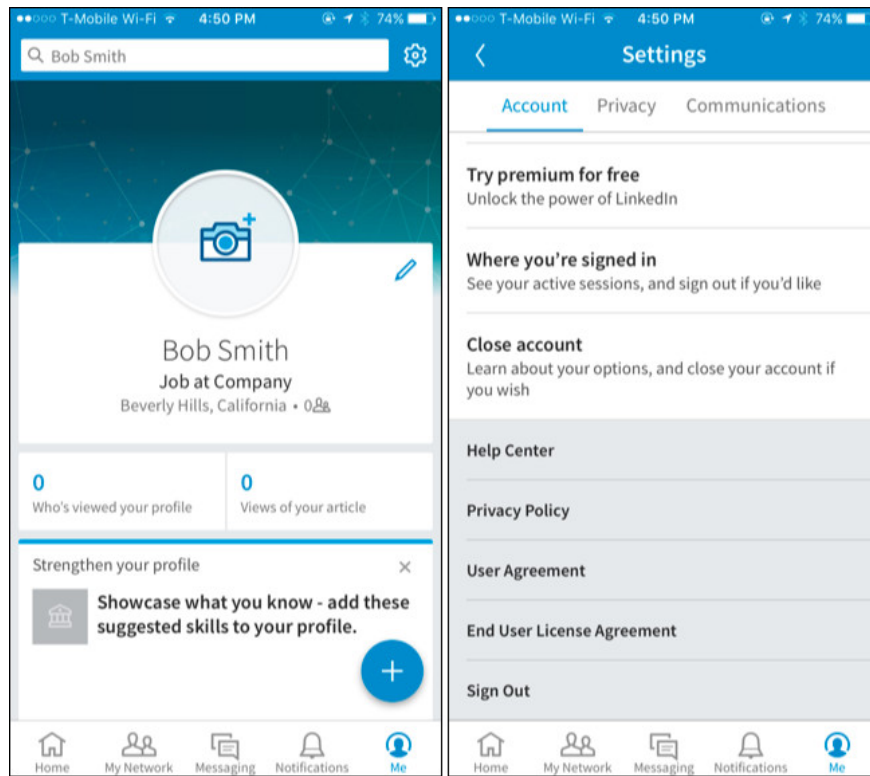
●●○○○ T-Mobile Wi-Fi 4:50 PM 74%

Bob Smith

Bob Smith
Job at Company
Beverly Hills, California • 0

0
Who's viewed your profile

0
Views of your article

Strengthen your profile

Showcase what you know - add these suggested skills to your profile.

Home
My Network
Messaging
Notifications
Me

●●○○○ T-Mobile Wi-Fi 4:50 PM 74%

Settings

Account
Privacy
Communications

Try premium for free
Unlock the power of LinkedIn

Where you're signed in
See your active sessions, and sign out if you'd like

Close account
Learn about your options, and close your account if you wish

Help Center

Privacy Policy

User Agreement

End User License Agreement

Sign Out

Home
My Network
Messaging
Notifications
Me